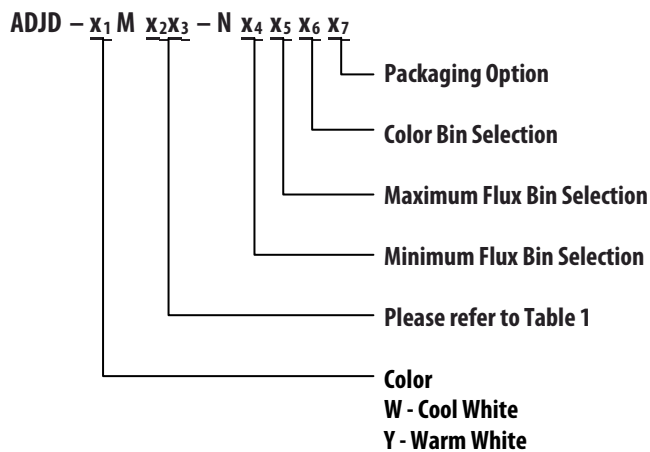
ADJD – $x_1$ M $x_2x_3$ – N $x_4$ $x_5$ $x_6$ $x_7$

Packaging Option

Color Bin Selection

Maximum Flux Bin Selection

Minimum Flux Bin Selection

Please refer to Table 1

Color
W - Cool White
Y - Warm White